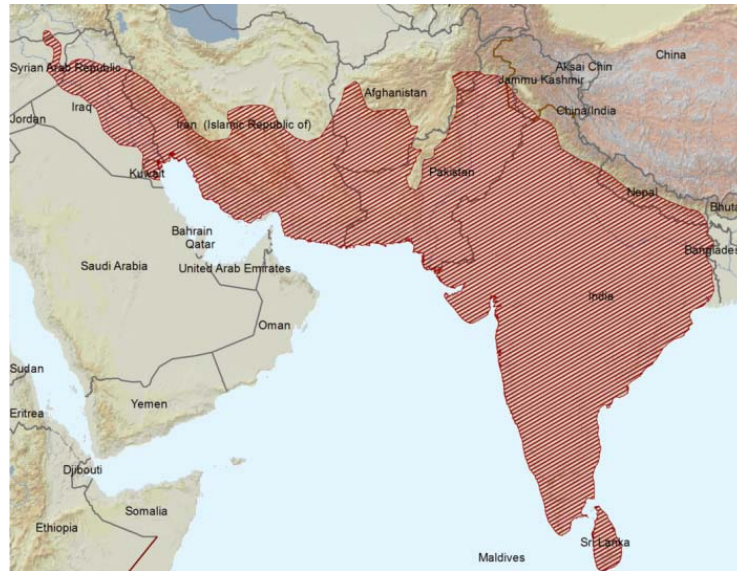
Syrian Arab Republic
Iraq
Jordan
Iran (Islamic Republic of)
Afghanistan
Jammu Kashmir
Aksai Chin
China
China/India
Kuwait
Pakistan
Nepal
Bhutan
Bahrain
Qatar
Saudi Arabia
United Arab Emirates
Bangladesh
India
Oman
Sudan
Eritrea
Yemen
Djibouti
Somalia
Ethiopia
Maldives
Sri Lanka